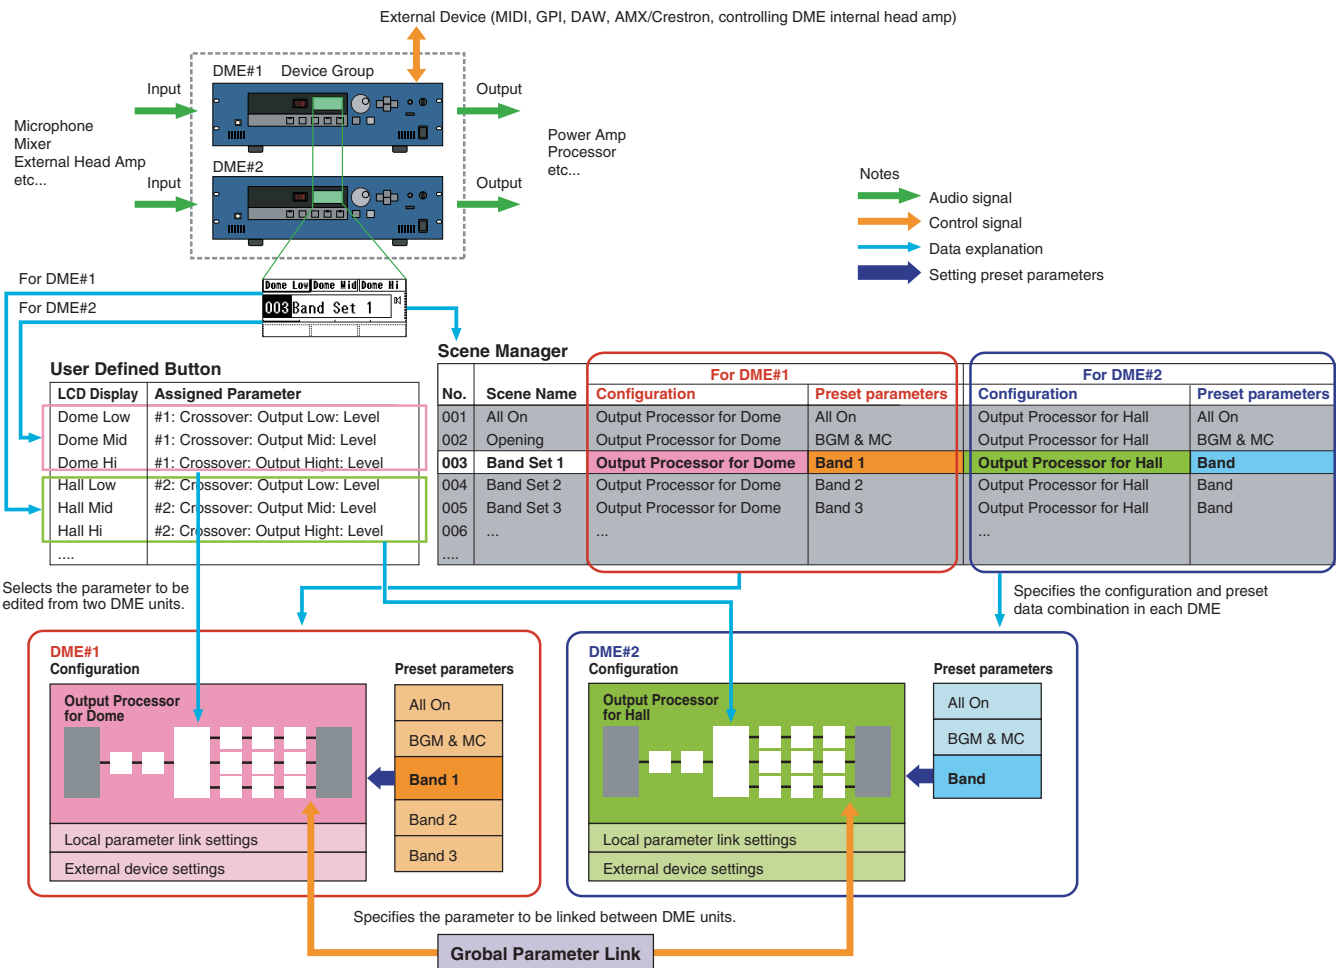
External Device (MIDI, GPI, DAW, AMX/Crestron, controlling DME internal head amp)

DME#1 Device Group

Input

Output

Microphone
Mixer
External Head Amp
etc...

DME#2

Input

Output

Power Amp
Processor
etc...

Notes
Audio signal
Control signal
Data explanation
Setting preset parameters

For DME#1

For DME#2

Dome Low | Dome Mid | Dome Hi
003 Band Set 1

User Defined Button

| LCD Display | Assigned Parameter |
|---|---|
| Dome Low | #1: Crossover: Output Low: Level |
| Dome Mid | #1: Crossover: Output Mid: Level |
| Dome Hi | #1: Crossover: Output Hight: Level |
| Hall Low | #2: Crossover: Output Low: Level |
| Hall Mid | #2: Crossover: Output Mid: Level |
| Hall Hi | #2: Crossover: Output Hight: Level |
| .... | |

Scene Manager

| | | For DME#1 | | For DME#2 | |
|---|---|---|---|---|---|
| No. | Scene Name | Configuration | Preset parameters | Configuration | Preset parameters |
| 001 | All On | Output Processor for Dome | All On | Output Processor for Hall | All On |
| 002 | Opening | Output Processor for Dome | BGM & MC | Output Processor for Hall | BGM & MC |
| 003 | Band Set 1 | Output Processor for Dome | Band 1 | Output Processor for Hall | Band |
| 004 | Band Set 2 | Output Processor for Dome | Band 2 | Output Processor for Hall | Band |
| 005 | Band Set 3 | Output Processor for Dome | Band 3 | Output Processor for Hall | Band |
| 006 | ... | ... | | ... | |
| .... | | | | | |

Selects the parameter to be edited from two DME units.

Specifies the configuration and preset data combination in each DME

DME#1
Configuration

Output Processor for Dome

Local parameter link settings

External device settings

Preset parameters

All On

BGM & MC

Band 1

Band 2

Band 3

DME#2
Configuration

Output Processor for Hall

Local parameter link settings

External device settings

Preset parameters

All On

BGM & MC

Band

Specifies the parameter to be linked between DME units.

Grobal Parameter Link